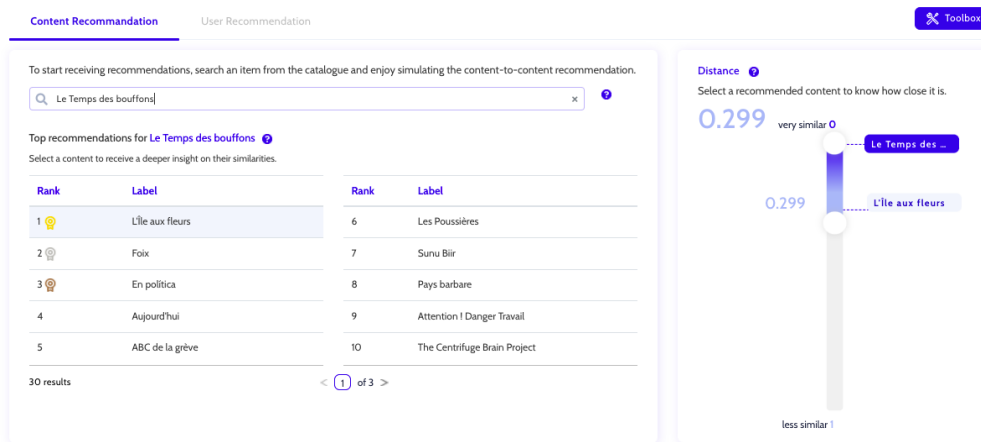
Content Recommandation User Recommendation

Toolbox

To start receiving recommendations, search an item from the catalogue and enjoy simulating the content-to-content recommendation.

Le Temps des bouffons ×

?

Top recommendations for Le Temps des bouffons ?

Select a content to receive a deeper insight on their similarities.

| Rank | Label |
|---|---|
| 1 | L'Île aux fleurs |
| 2 | Foix |
| 3 | En política |
| 4 | Aujourd'hui |
| 5 | ABC de la grève |

| Rank | Label |
|---|---|
| 6 | Les Poussières |
| 7 | Sunu Biir |
| 8 | Pays barbare |
| 9 | Attention ! Danger Travail |
| 10 | The Centrifuge Brain Project |

30 results

< 1 of 3 >

Distance ?

Select a recommended content to know how close it is.

0.299

very similar 0

Le Temps des ...

0.299

L'Île aux fleurs

less similar 1